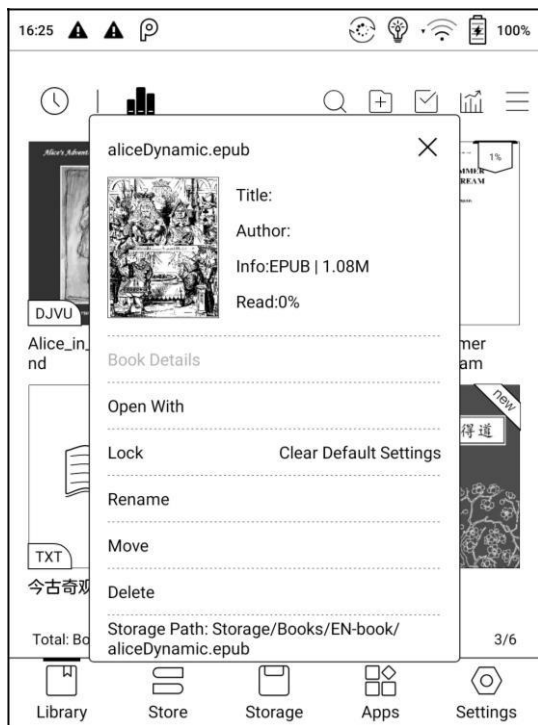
16:25 100%

Alice's Advent

1%

MMER REAM

DJVU

Alice_in_ nd

mer am

new

得道

TXT

今古奇观

Total: Bo

3/6

aliceDynamic.epub

Title:

Author:

Info:EPUB | 1.08M

Read:0%

Book Details

Open With

Lock

Clear Default Settings

Rename

Move

Delete

Storage Path: Storage/Books/EN-book/aliceDynamic.epub

Library

Store

Storage

Apps

Settings